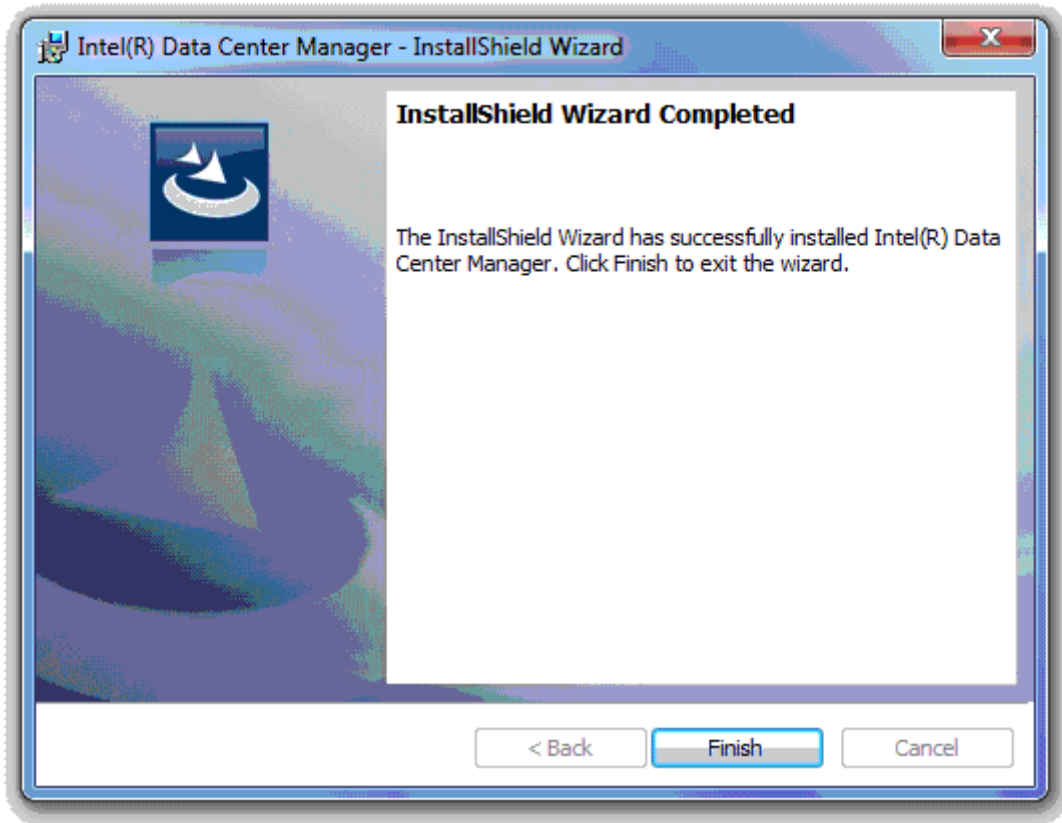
Intel(R) Data Center Manager - InstallShield Wizard

InstallShield Wizard Completed

The InstallShield Wizard has successfully installed Intel(R) Data Center Manager. Click Finish to exit the wizard.

< Back

Finish

Cancel